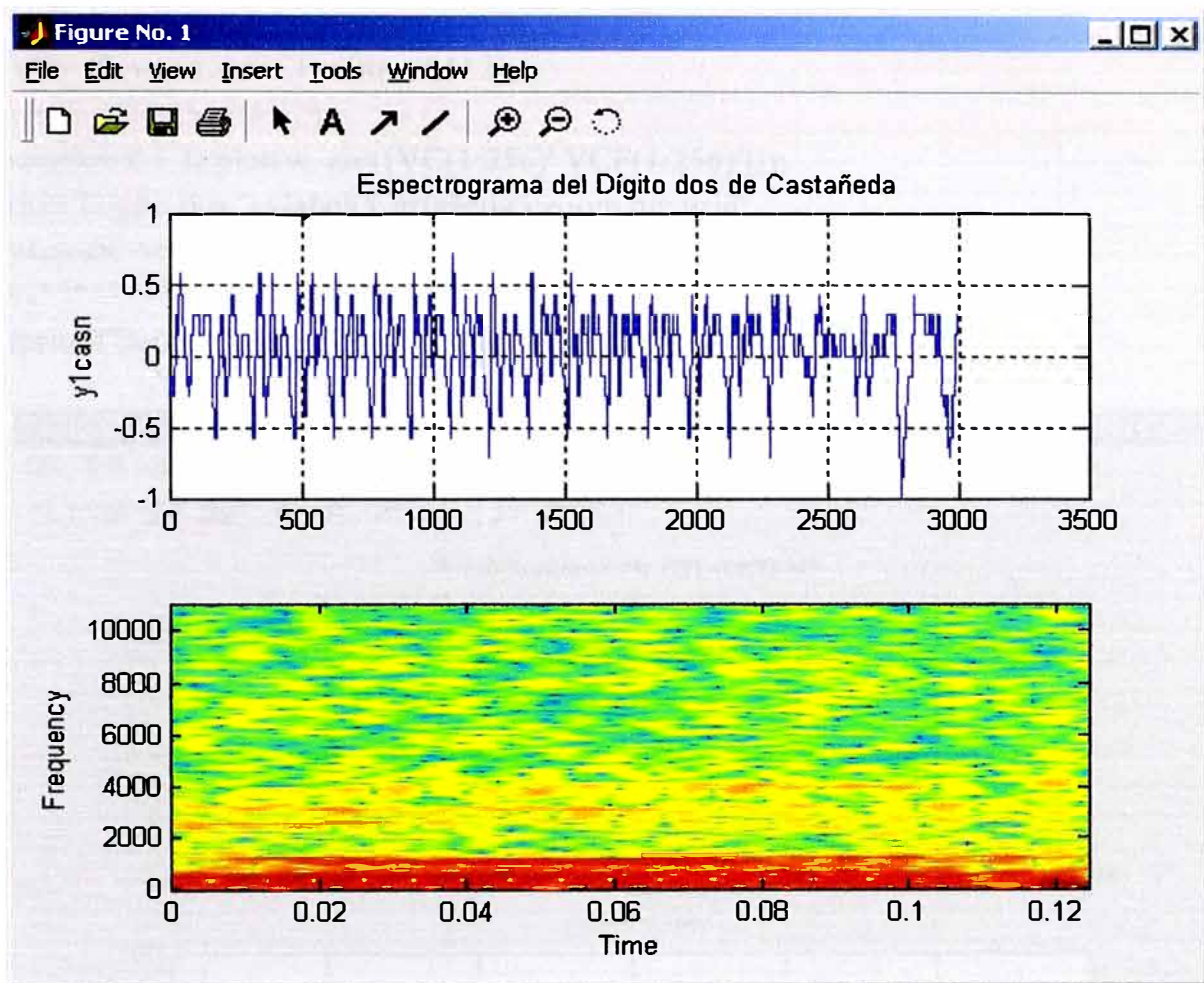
Figure No. 1

File Edit View Insert Tools Window Help

Espectrograma del Dígito dos de Castañeda

y1casn

1
0.5
0
-0.5
-1

0 500 1000 1500 2000 2500 3000 3500

Frequency

10000
8000
6000
4000
2000
0

0 0.02 0.04 0.06 0.08 0.1 0.12

Time